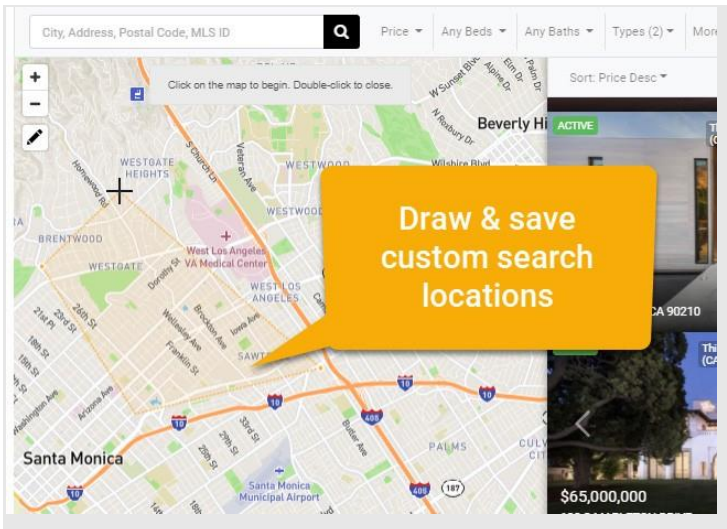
City, Address, Postal Code, MLS ID

Price

Any Beds

Any Baths

Types (2)

Mor

Click on the map to begin. Double-click to close.

Sort: Price Desc

Beverly Hi

ACTIVE

Draw & save custom search locations

WESTGATE HEIGHTS

WESTWOOD

BRENTWOOD

WESTGATE

West Los Angeles VA Medical Center

WEST LOS ANGELES

SAWT

Santa Monica

PALMS

Santa Monica Municipal Airport

CULV

W Sunset Blvd

Wilshire Blvd

Veteran Ave

S Church Ln

Barrington Ave

Dorothy St

Wellesley Ave

Brockton Ave

Franklin St

Iowa Ave

26th St

23rd St

21st Pl

19th St

18th St

Arizona Ave

Washington Ave

33rd St

25th St

20th St

Butler Ave

N Roxbury Dr

Elm Dr

Alpine Dr

Palm Dr

405

10

187

CA 90210

$65,000,000